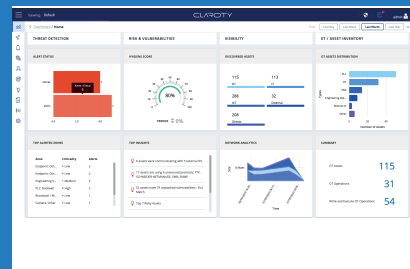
Viewing: Default

CLAROTY

admin

Dashboard / Home

Last Day  Last Week  Last Month  Last Year

THREAT DETECTION

RISK & VULNERABILITIES

VISIBILITY

OT / ASSET INVENTORY

ALERT STATUS

Alerts

HYGIENE SCORE

80%

DISCOVERED ASSETS

115

31

288

32

288

OT ASSETS DISTRIBUTION

PLC

HMI

Engineering Sta

Historian

Other

Number of assets

TOP ALERTED ZONES

Zone

Criticality

Alerts

Endpoint: OS...

Endpoint: OS...

Engineering S...

PLC: Rockwell

Broadcast: I N...

Contoller: Other

Low

Low

Low

Medium

High

Low

TOP INSIGHTS

9 assets were communicating with 3 unknown IPs

77 assets are using insecure protocols: FTP, SCHNEIDER NETMANAGE, SNMP

72 assets have 77 unpatched vulnerabilities - Full Patch

Top 7 Risky Assets

NETWORK ANALYTICS

Volume

Time

SUMMARY

OT Assets

115

OT Operations

31

Write and Execute OT Operations

54